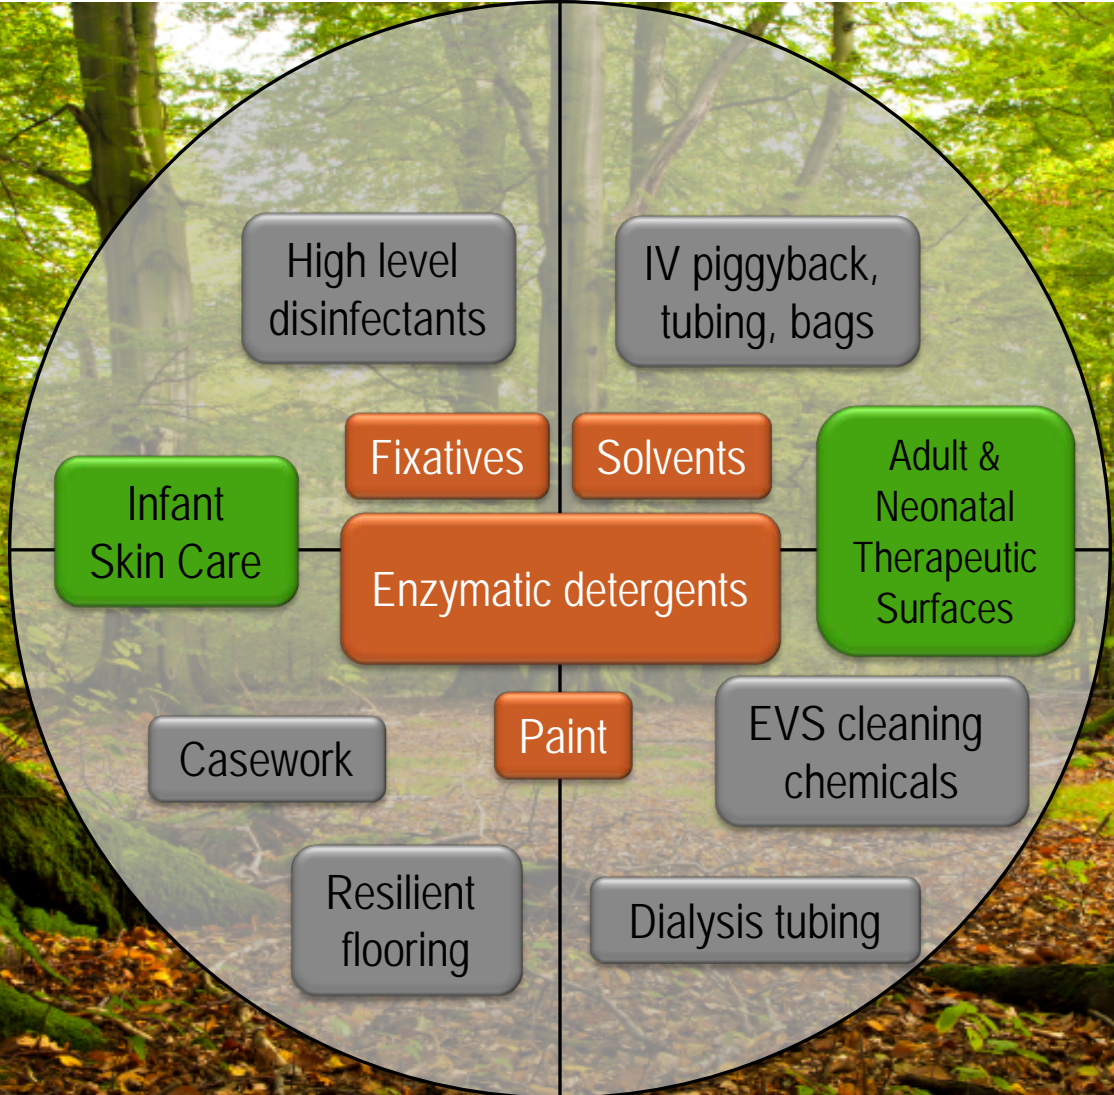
High level disinfectants

IV piggyback, tubing, bags

Fixatives

Solvents

Infant Skin Care

Enzymatic detergents

Adult & Neonatal Therapeutic Surfaces

Paint

Casework

EVS cleaning chemicals

Resilient flooring

Dialysis tubing